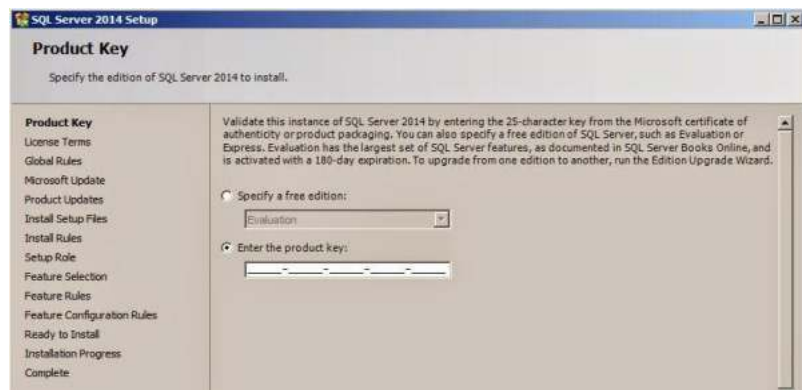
SQL Server 2014 Setup

Product Key

Specify the edition of SQL Server 2014 to install.

Product Key
License Terms
Global Rules
Microsoft Update
Product Updates
Install Setup Files
Install Rules
Setup Role
Feature Selection
Feature Rules
Feature Configuration Rules
Ready to Install
Installation Progress
Complete

Validate this instance of SQL Server 2014 by entering the 25-character key from the Microsoft certificate of authenticity or product packaging. You can also specify a free edition of SQL Server, such as Evaluation or Express. Evaluation has the largest set of SQL Server features, as documented in SQL Server Books Online, and is activated with a 180-day expiration. To upgrade from one edition to another, run the Edition Upgrade Wizard.

Specify a free edition:

Evaluation

Enter the product key:

-----